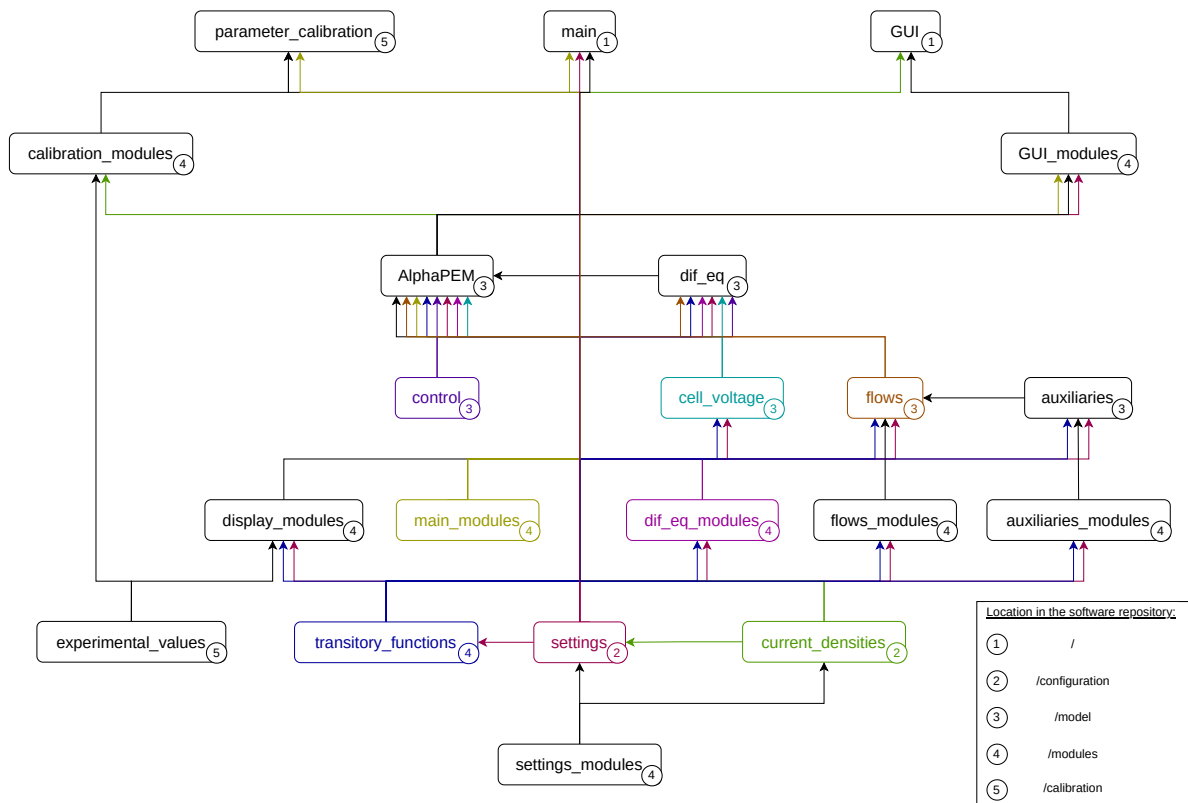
parameter_calibration 5
main 1
GUI 1
calibration_modules 4
GUI_modules 4
AlphaPEM 3
dif_eq 3
control 3
cell_voltage 3
flows 3
auxiliaries 3
display_modules 4
main_modules 4
dif_eq_modules 4
flows_modules 4
auxiliaries_modules 4
experimental_values 5
transitory_functions 4
settings 2
current_densities 2
settings_modules 4

Location in the software repository:
1 /
2 /configuration
3 /model
4 /modules
5 /calibration